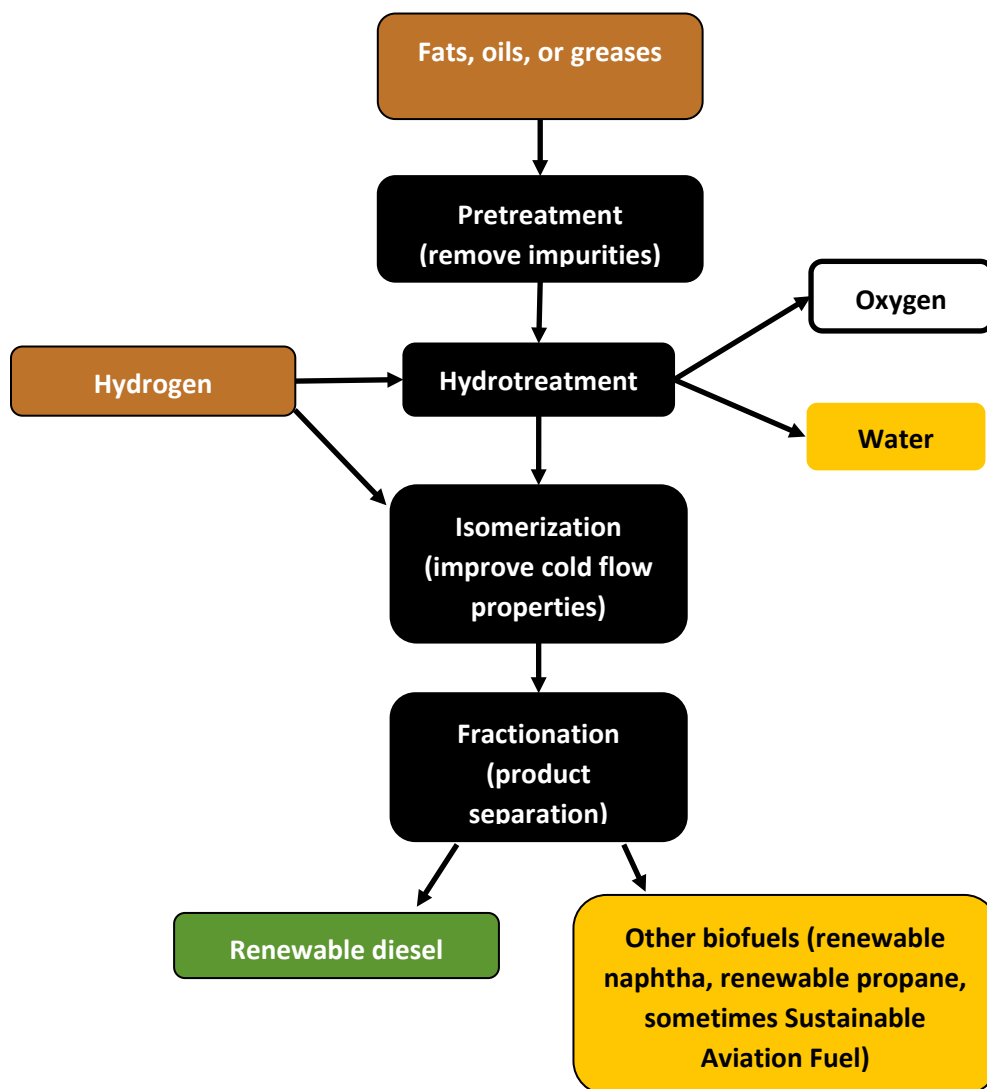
Fats, oils, or greases

Pretreatment (remove impurities)

Oxygen

Hydrogen

Hydrotreatment

Water

Isomerization (improve cold flow properties)

Fractionation (product separation)

Renewable diesel

Other biofuels (renewable naphtha, renewable propane, sometimes Sustainable Aviation Fuel)